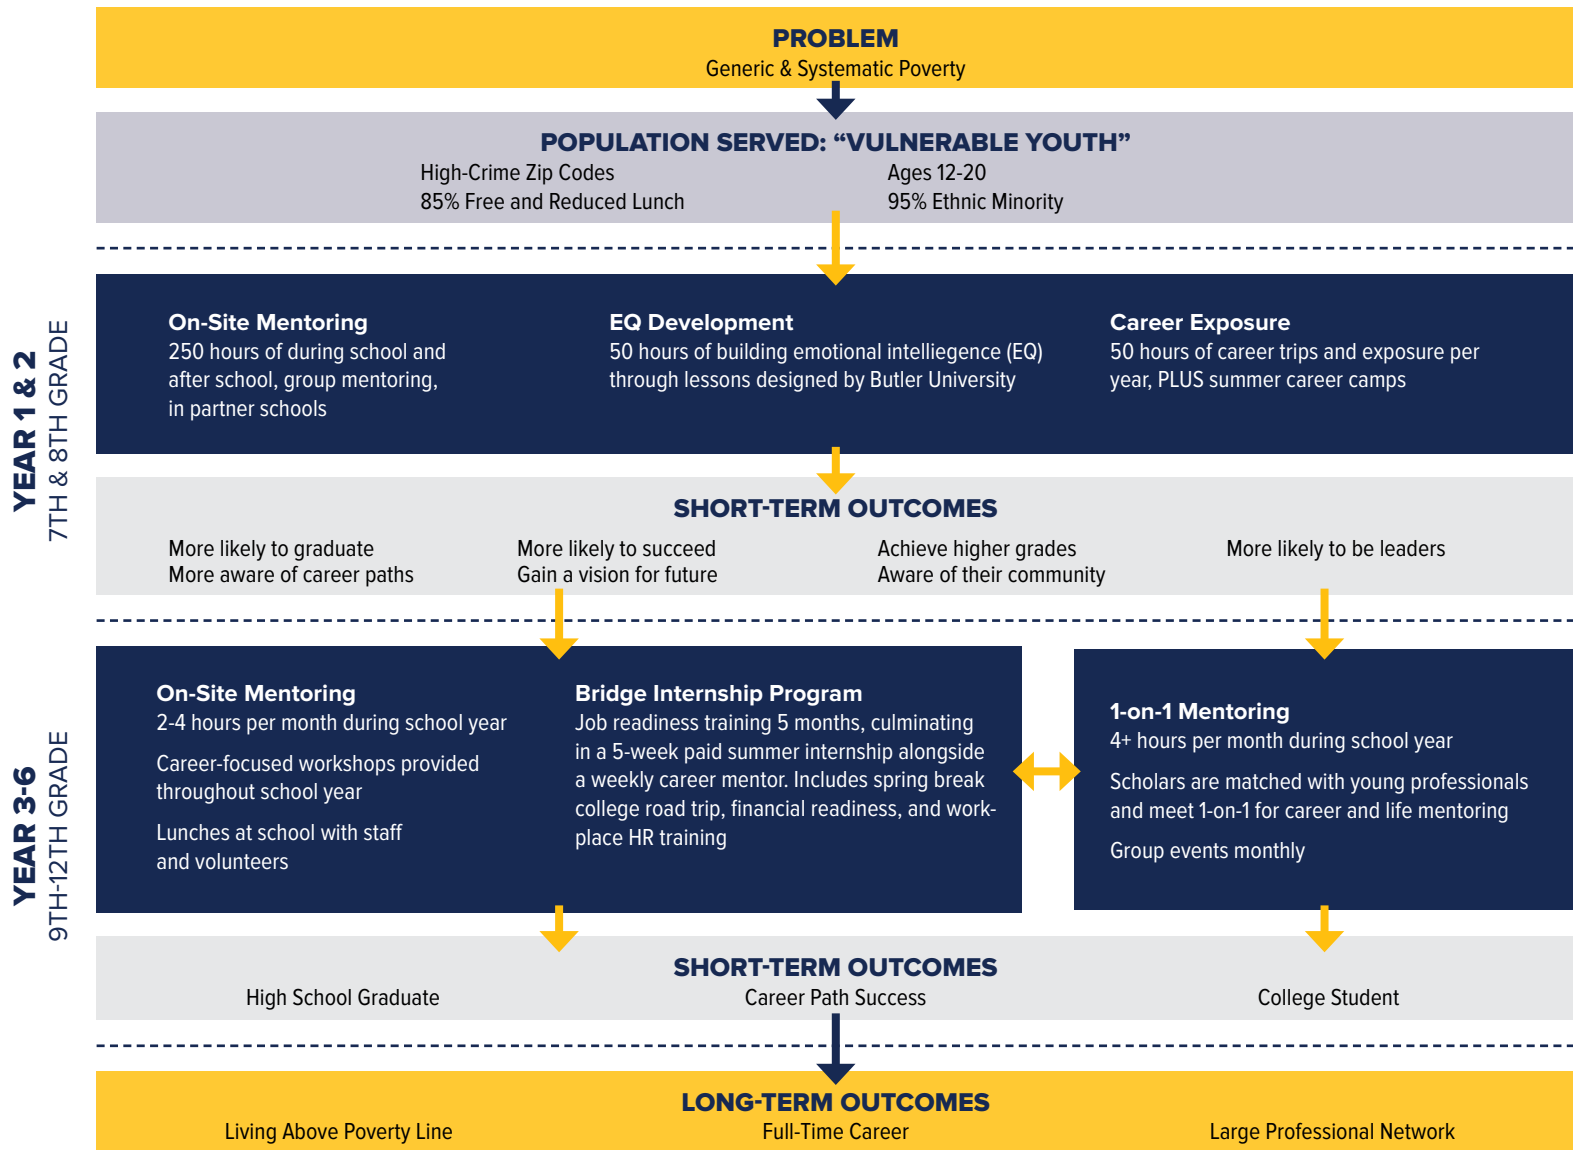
PROBLEM
Generic & Systematic Poverty

POPULATION SERVED: “VULNERABLE YOUTH”
High-Crime Zip Codes
85% Free and Reduced Lunch
Ages 12-20
95% Ethnic Minority

YEAR 1 & 2
7TH & 8TH GRADE

On-Site Mentoring
250 hours of during school and after school, group mentoring, in partner schools

EQ Development
50 hours of building emotional intelliegence (EQ) through lessons designed by Butler University

Career Exposure
50 hours of career trips and exposure per year, PLUS summer career camps

SHORT-TERM OUTCOMES
More likely to graduate
More aware of career paths
More likely to succeed
Gain a vision for future
Achieve higher grades
Aware of their community
More likely to be leaders

YEAR 3-6
9TH-12TH GRADE

On-Site Mentoring
2-4 hours per month during school year

Career-focused workshops provided throughout school year

Lunches at school with staff and volunteers

Bridge Internship Program
Job readiness training 5 months, culminating in a 5-week paid summer internship alongside a weekly career mentor. Includes spring break college road trip, financial readiness, and workplace HR training

1-on-1 Mentoring
4+ hours per month during school year

Scholars are matched with young professionals and meet 1-on-1 for career and life mentoring

Group events monthly

SHORT-TERM OUTCOMES
High School Graduate
Career Path Success
College Student

LONG-TERM OUTCOMES
Living Above Poverty Line
Full-Time Career
Large Professional Network